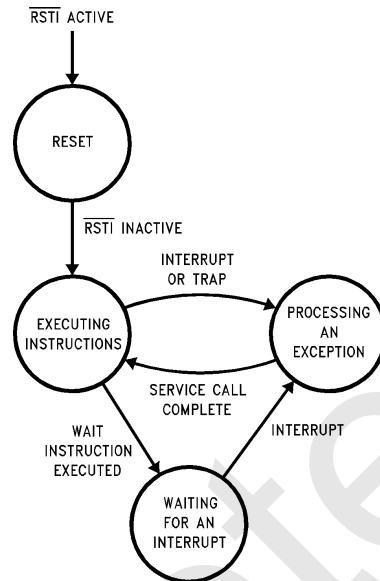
$\overline{\text{RSTI}}$ ACTIVE

RESET

$\overline{\text{RSTI}}$ INACTIVE

INTERRUPT OR TRAP

EXECUTING INSTRUCTIONS

PROCESSING AN EXCEPTION

SERVICE CALL COMPLETE

WAIT INSTRUCTION EXECUTED

INTERRUPT

WAITING FOR AN INTERRUPT